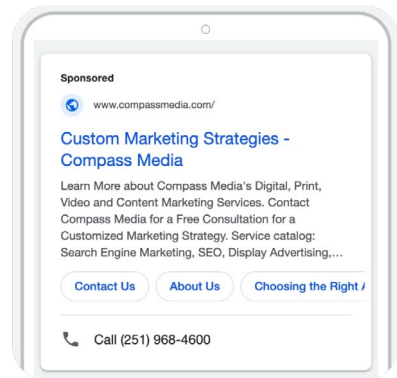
Sponsored

www.compassmedia.com/

Custom Marketing Strategies - Compass Media

Learn More about Compass Media's Digital, Print, Video and Content Marketing Services. Contact Compass Media for a Free Consultation for a Customized Marketing Strategy. Service catalog: Search Engine Marketing, SEO, Display Advertising,...

Contact Us

About Us

Choosing the Right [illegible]

Call (251) 968-4600